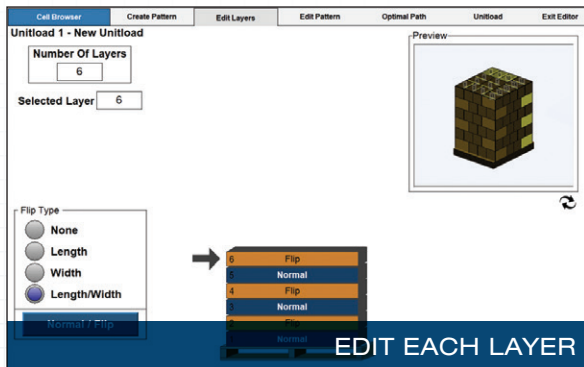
Cell Browser | Create Pattern | Edit Layers | Edit Pattern | Optimal Path | Unitload | Exit Editor

Unitload 1 - New Unitload

Number Of Layers
6

Selected Layer 6

Preview

Flip Type
None
Length
Width
Length/Width

Normal / Flip

6 Flip
5 Normal
4 Flip
3 Normal
2 Flip
1 Normal

EDIT EACH LAYER